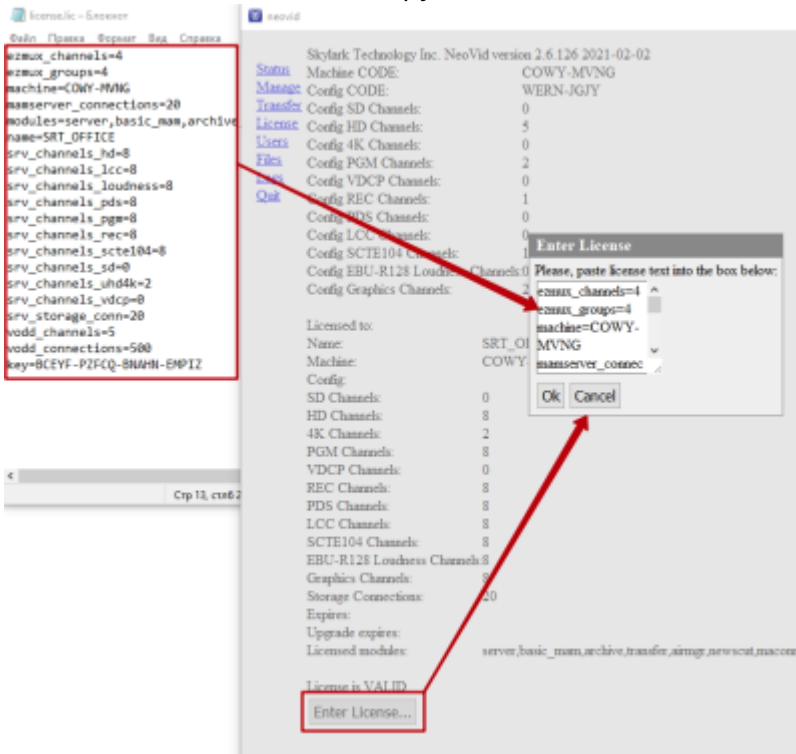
license.lic – Блокнот
Файл Правка Формат Вид Справка
ezmux_channels=4
ezmux_groups=4
machine=COWY-MVNG
mamserver_connections=20
modules=server,basic_mam,archive
name=SRT_OFFICE
srv_channels_hd=8
srv_channels_lcc=8
srv_channels_loudness=8
srv_channels_pds=8
srv_channels_pgm=8
srv_channels_rec=8
srv_channels_scte104=8
srv_channels_sd=0
srv_channels_uhd4k=2
srv_channels_vdcp=0
srv_storage_conn=20
vodd_channels=5
vodd_connections=500
key=BCEYF-PZFCQ-8NAHN-EMPIZ

Стр 13, стлб 2

neovid

Status
Manage
Transfer
License
Users
Files
Logs
Quit

Skylark Technology Inc. NeoVid version 2.6.126 2021-02-02
| Machine CODE: | COWY-MVNG |
|---|---|
| Config CODE: | WERN-JGJY |
| Config SD Channels: | 0 |
| Config HD Channels: | 5 |
| Config 4K Channels: | 0 |
| Config PGM Channels: | 2 |
| Config VDCP Channels: | 0 |
| Config REC Channels: | 1 |
| Config PDS Channels: | 0 |
| Config LCC Channels: | 0 |
| Config SCTE104 Channels: | 1 |
| Config EBU-R128 Loudness Channels: | 0 |
| Config Graphics Channels: | 2 |

Licensed to:
| Name: | SRT_O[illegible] |
|---|---|
| Machine: | COWY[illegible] |
| Config: | |
| SD Channels: | 0 |
| HD Channels: | 8 |
| 4K Channels: | 2 |
| PGM Channels: | 8 |
| VDCP Channels: | 0 |
| REC Channels: | 8 |
| PDS Channels: | 8 |
| LCC Channels: | 8 |
| SCTE104 Channels: | 8 |
| EBU-R128 Loudness Channels: | 8 |
| Graphics Channels: | 8 |
| Storage Connections: | 20 |
| Expires: | |
| Upgrade expires: | |
| Licensed modules: | server,basic_mam,archive,transfer,airmgr,newscut,macom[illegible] |

License is VALID
Enter License...

Enter License
Please, paste license text into the box below:
ezmux_channels=4
ezmux_groups=4
machine=COWY-MVNG
mamserver_connec
Ok Cancel